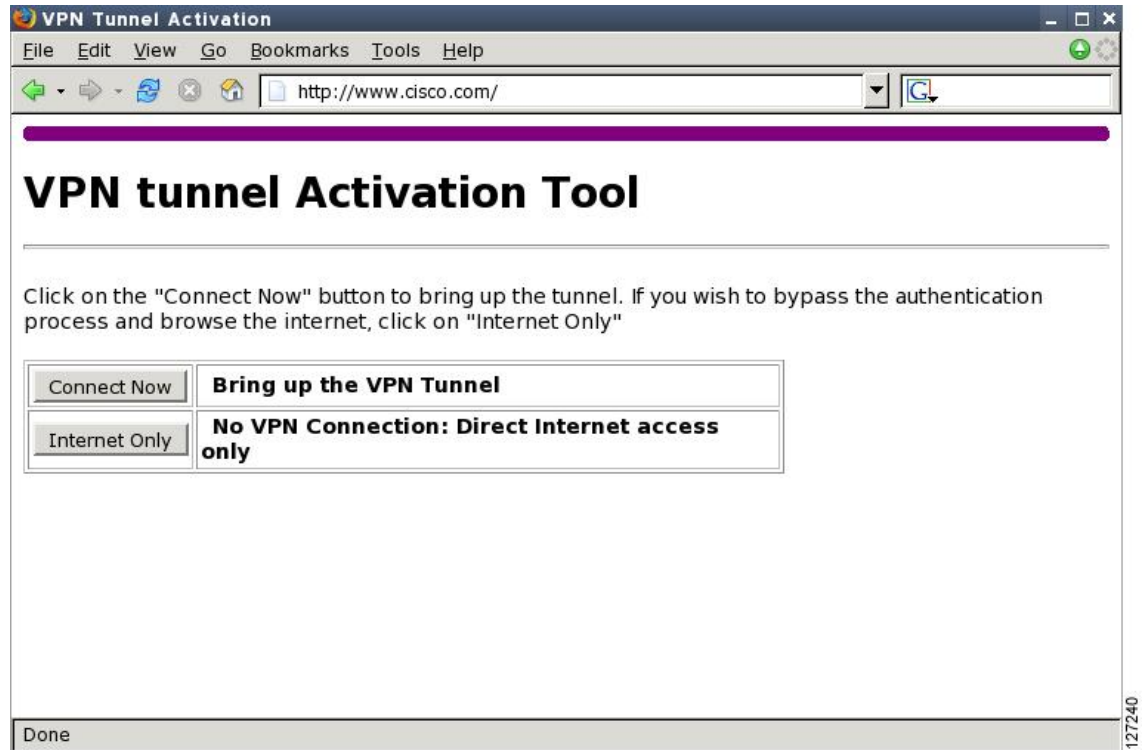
VPN Tunnel Activation

File Edit View Go Bookmarks Tools Help

http://www.cisco.com/

VPN tunnel Activation Tool

Click on the "Connect Now" button to bring up the tunnel. If you wish to bypass the authentication process and browse the internet, click on "Internet Only"

| Connect Now | Bring up the VPN Tunnel |
|---|---|
| Internet Only | No VPN Connection: Direct Internet access only |

Done

127240